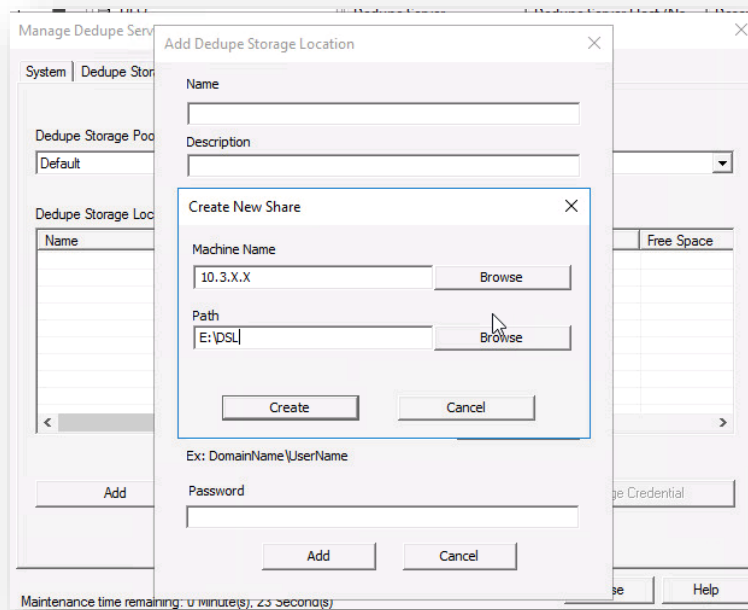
Manage Dedupe Serv
System
Dedupe Stor
Dedupe Storage Poo
Default
Dedupe Storage Loc
Name
Free Space
Add
ge Credential
se
Help
Maintenance time remaining: 0 Minute(s), 23 Second(s)

Add Dedupe Storage Location
Name
Description
Ex: DomainName\UserName
Password
Add
Cancel

Create New Share
Machine Name
10.3.X.X
Browse
Path
E:\DSL
Browse
Create
Cancel